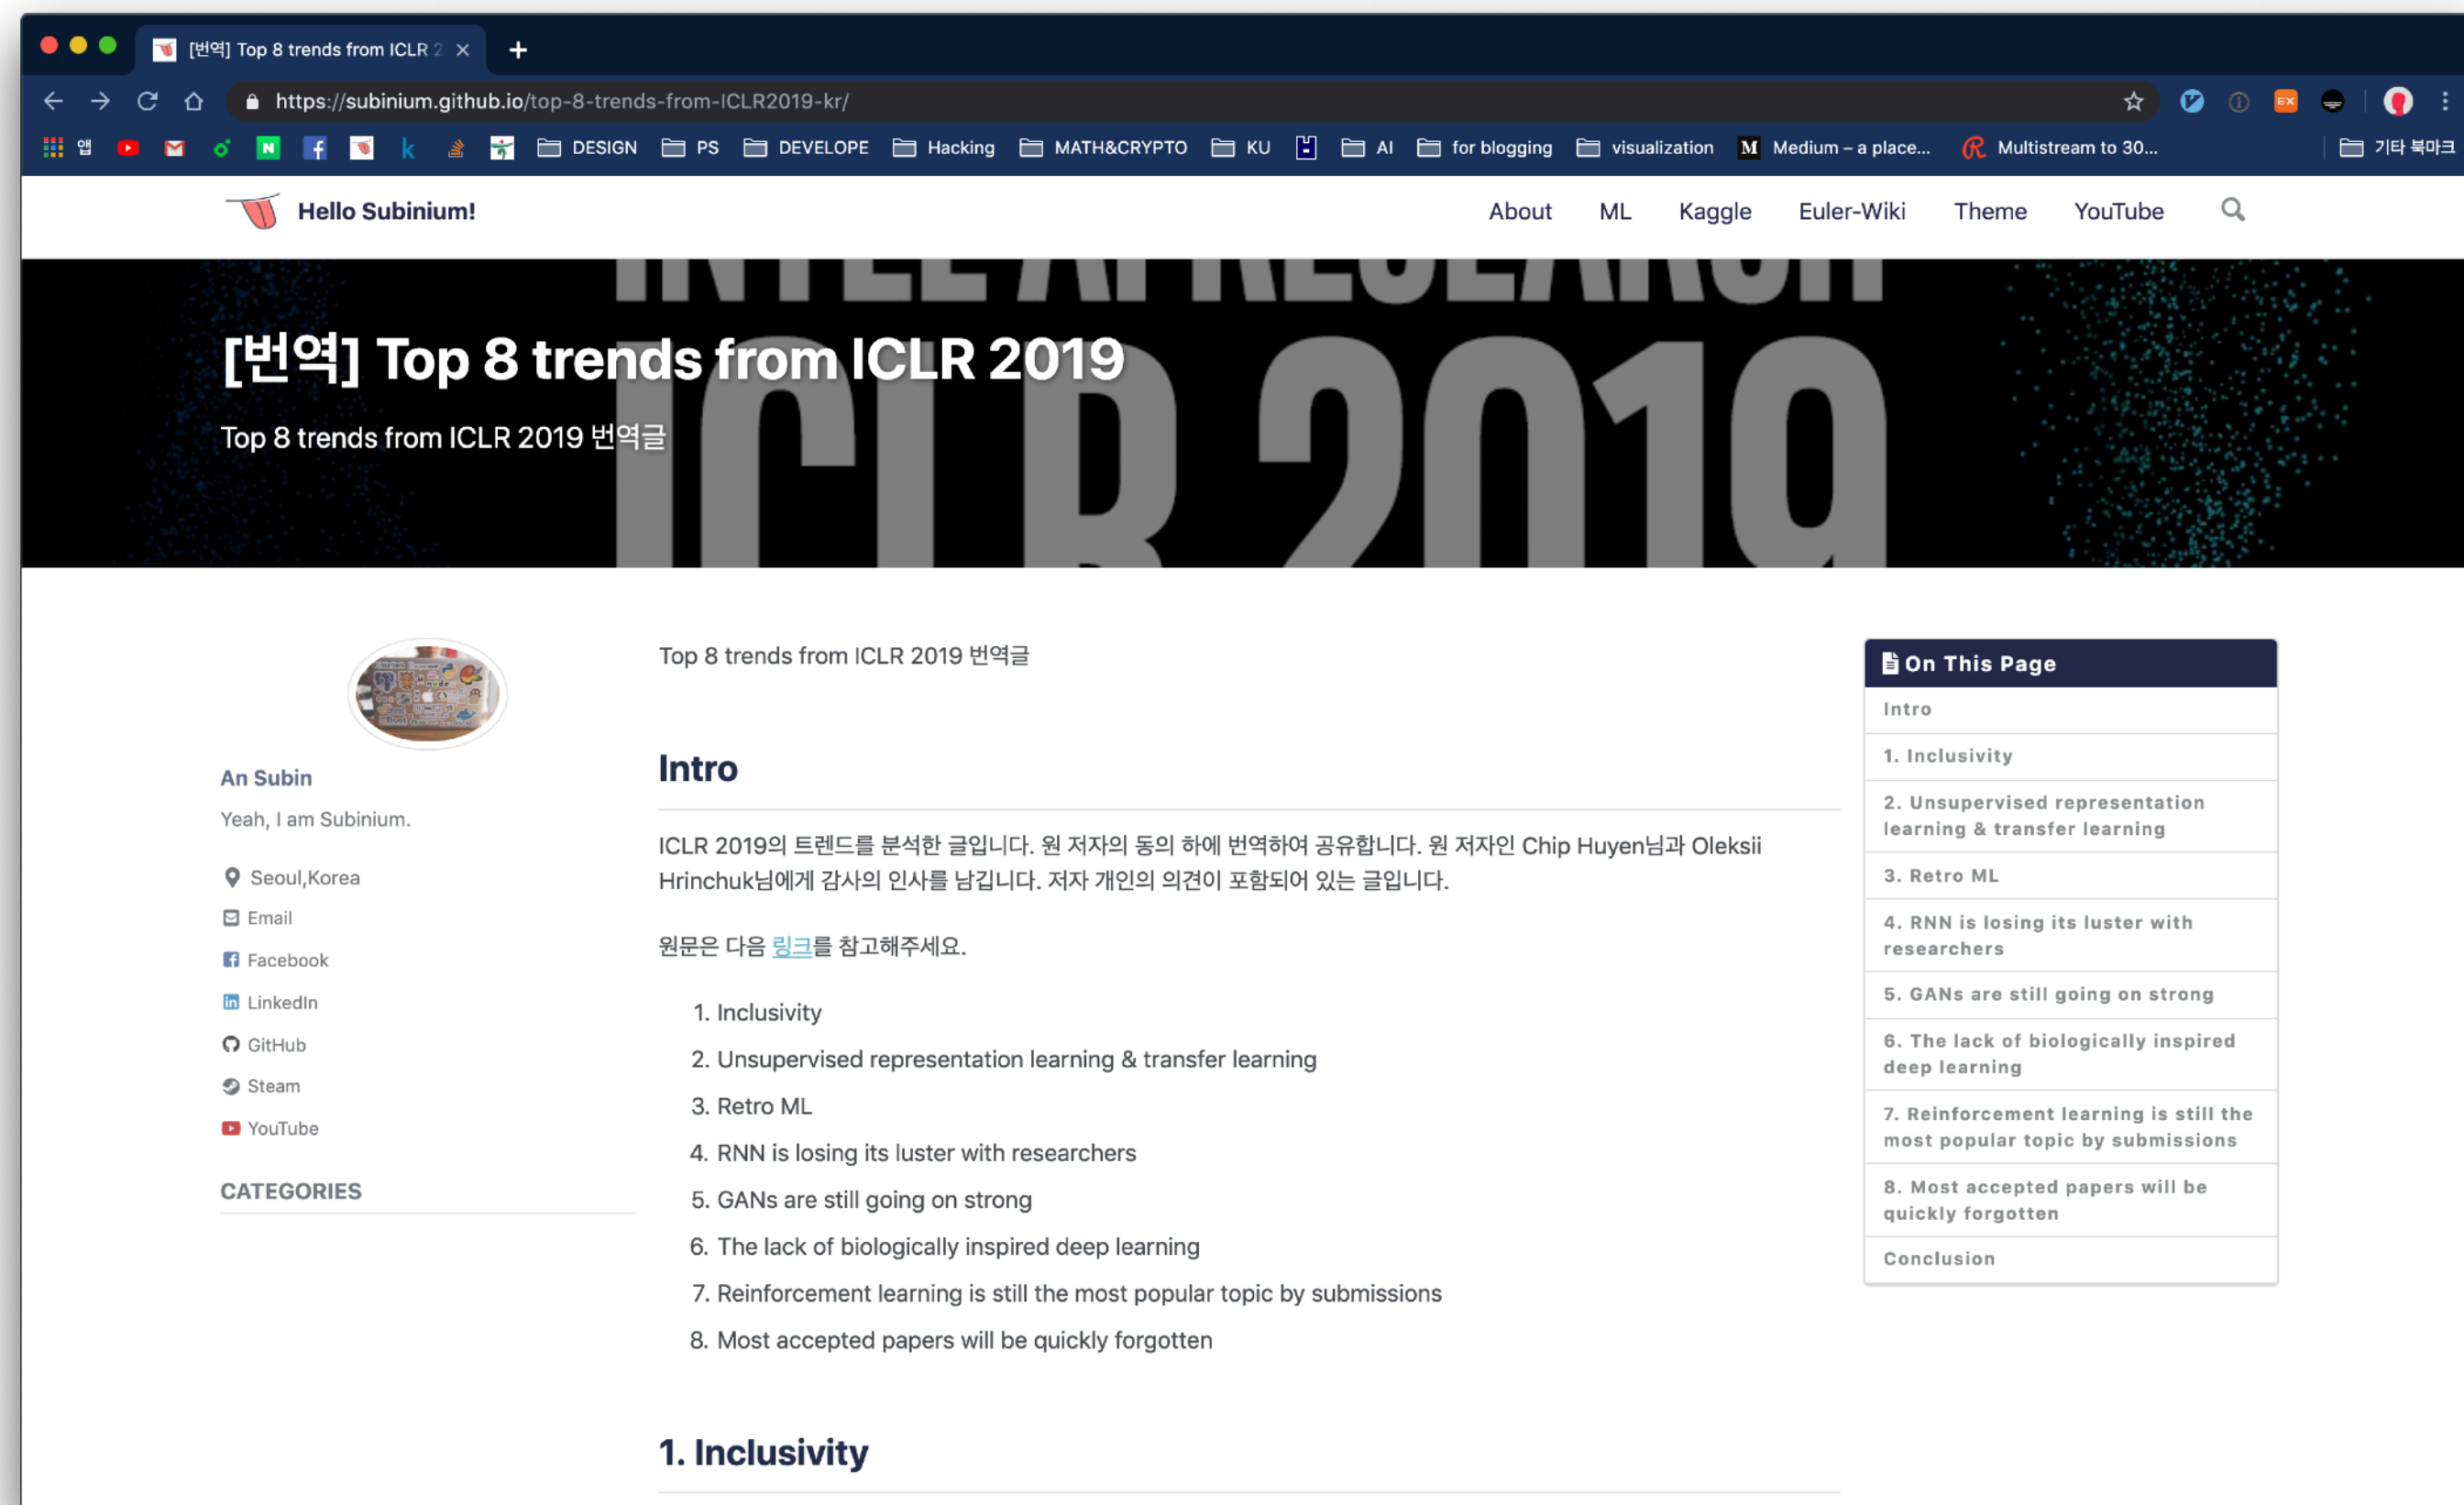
[번역] Top 8 trends from ICLR 2

https://subinium.github.io/top-8-trends-from-ICLR2019-kr/

앱 DESIGN PS DEVELOPE Hacking MATH&CRYPTO KU AI for blogging visualization Medium – a place... Multistream to 30... 기타 북마크

Hello Subinium!

About ML Kaggle Euler-Wiki Theme YouTube

ICLR 2019

# [번역] Top 8 trends from ICLR 2019

Top 8 trends from ICLR 2019 번역글

An Subin

Yeah, I am Subinium.

Seoul,Korea
Email
Facebook
LinkedIn
GitHub
Steam
YouTube

CATEGORIES

Top 8 trends from ICLR 2019 번역글

## Intro

ICLR 2019의 트렌드를 분석한 글입니다. 원 저자의 동의 하에 번역하여 공유합니다. 원 저자인 Chip Huyen님과 Oleksii Hrinchuk님에게 감사의 인사를 남깁니다. 저자 개인의 의견이 포함되어 있는 글입니다.

원문은 다음 링크를 참고해주세요.

1. Inclusivity
2. Unsupervised representation learning & transfer learning
3. Retro ML
4. RNN is losing its luster with researchers
5. GANs are still going on strong
6. The lack of biologically inspired deep learning
7. Reinforcement learning is still the most popular topic by submissions
8. Most accepted papers will be quickly forgotten

## 1. Inclusivity

On This Page
Intro
1. Inclusivity
2. Unsupervised representation learning & transfer learning
3. Retro ML
4. RNN is losing its luster with researchers
5. GANs are still going on strong
6. The lack of biologically inspired deep learning
7. Reinforcement learning is still the most popular topic by submissions
8. Most accepted papers will be quickly forgotten
Conclusion